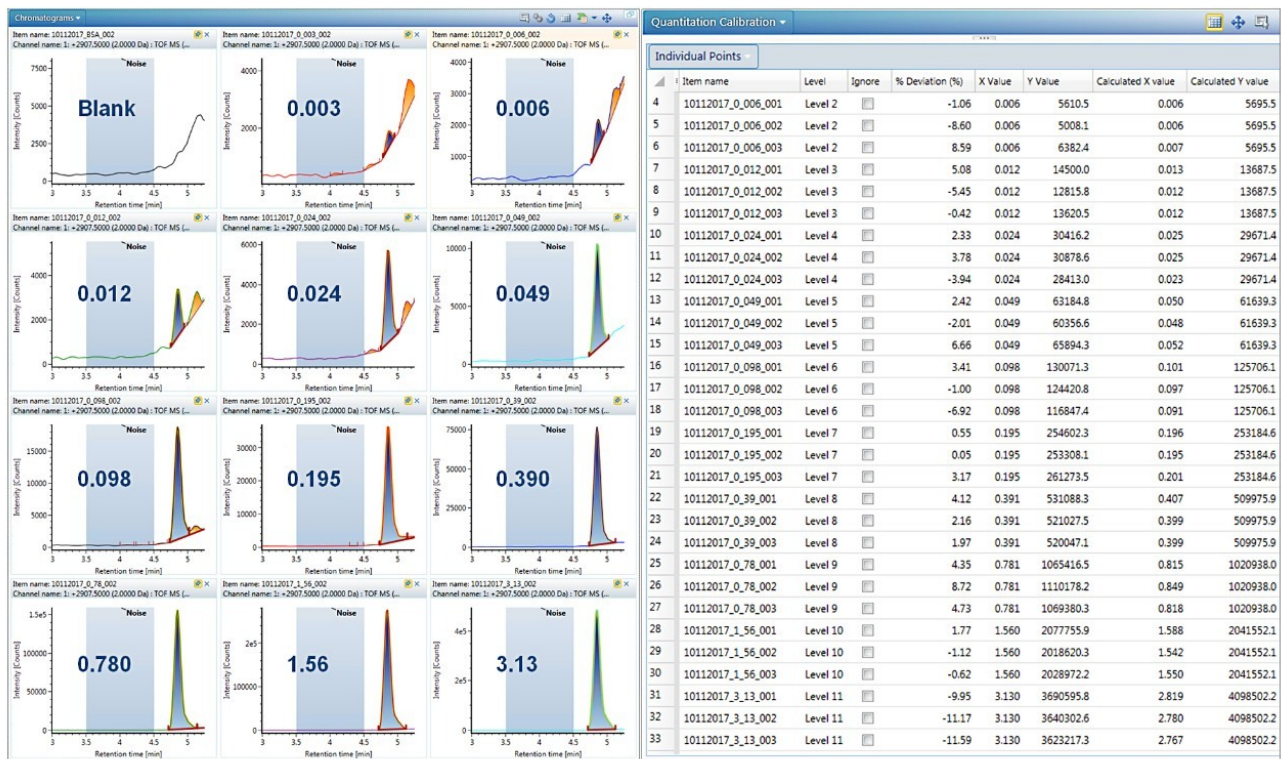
Chromatograms

Item name: 10112017_BSA_002
Channel name: 1: +2907.5000 (2.0000 Da) : TOF MS (...
Noise
Blank
Intensity [Counts]
Retention time [min]

Item name: 10112017_0_003_002
Channel name: 1: +2907.5000 (2.0000 Da) : TOF MS (...
Noise
0.003

Item name: 10112017_0_006_002
Channel name: 1: +2907.5000 (2.0000 Da) : TOF MS (...
Noise
0.006

Item name: 10112017_0_012_002
Channel name: 1: +2907.5000 (2.0000 Da) : TOF MS (...
Noise
0.012

Item name: 10112017_0_024_002
Channel name: 1: +2907.5000 (2.0000 Da) : TOF MS (...
Noise
0.024

Item name: 10112017_0_049_002
Channel name: 1: +2907.5000 (2.0000 Da) : TOF MS (...
Noise
0.049

Item name: 10112017_0_098_002
Channel name: 1: +2907.5000 (2.0000 Da) : TOF MS (...
Noise
0.098

Item name: 10112017_0_195_002
Channel name: 1: +2907.5000 (2.0000 Da) : TOF MS (...
Noise
0.195

Item name: 10112017_0_39_002
Channel name: 1: +2907.5000 (2.0000 Da) : TOF MS (...
Noise
0.390

Item name: 10112017_0_78_002
Channel name: 1: +2907.5000 (2.0000 Da) : TOF MS (...
Noise
0.780

Item name: 10112017_1_56_002
Channel name: 1: +2907.5000 (2.0000 Da) : TOF MS (...
Noise
1.56

Item name: 10112017_3_13_002
Channel name: 1: +2907.5000 (2.0000 Da) : TOF MS (...
Noise
3.13

Quantitation Calibration

Individual Points

| | Item name | Level | Ignore | % Deviation (%) | X Value | Y Value | Calculated X value | Calculated Y value |
|---|---|---|---|---|---|---|---|---|
| 4 | 10112017_0_006_001 | Level 2 | | -1.06 | 0.006 | 5610.5 | 0.006 | 5695.5 |
| 5 | 10112017_0_006_002 | Level 2 | | -8.60 | 0.006 | 5008.1 | 0.006 | 5695.5 |
| 6 | 10112017_0_006_003 | Level 2 | | 8.59 | 0.006 | 6382.4 | 0.007 | 5695.5 |
| 7 | 10112017_0_012_001 | Level 3 | | 5.08 | 0.012 | 14500.0 | 0.013 | 13687.5 |
| 8 | 10112017_0_012_002 | Level 3 | | -5.45 | 0.012 | 12815.8 | 0.012 | 13687.5 |
| 9 | 10112017_0_012_003 | Level 3 | | -0.42 | 0.012 | 13620.5 | 0.012 | 13687.5 |
| 10 | 10112017_0_024_001 | Level 4 | | 2.33 | 0.024 | 30416.2 | 0.025 | 29671.4 |
| 11 | 10112017_0_024_002 | Level 4 | | 3.78 | 0.024 | 30878.6 | 0.025 | 29671.4 |
| 12 | 10112017_0_024_003 | Level 4 | | -3.94 | 0.024 | 28413.0 | 0.023 | 29671.4 |
| 13 | 10112017_0_049_001 | Level 5 | | 2.42 | 0.049 | 63184.8 | 0.050 | 61639.3 |
| 14 | 10112017_0_049_002 | Level 5 | | -2.01 | 0.049 | 60356.6 | 0.048 | 61639.3 |
| 15 | 10112017_0_049_003 | Level 5 | | 6.66 | 0.049 | 65894.3 | 0.052 | 61639.3 |
| 16 | 10112017_0_098_001 | Level 6 | | 3.41 | 0.098 | 130071.3 | 0.101 | 125706.1 |
| 17 | 10112017_0_098_002 | Level 6 | | -1.00 | 0.098 | 124420.8 | 0.097 | 125706.1 |
| 18 | 10112017_0_098_003 | Level 6 | | -6.92 | 0.098 | 116847.4 | 0.091 | 125706.1 |
| 19 | 10112017_0_195_001 | Level 7 | | 0.55 | 0.195 | 254602.3 | 0.196 | 253184.6 |
| 20 | 10112017_0_195_002 | Level 7 | | 0.05 | 0.195 | 253308.1 | 0.195 | 253184.6 |
| 21 | 10112017_0_195_003 | Level 7 | | 3.17 | 0.195 | 261273.5 | 0.201 | 253184.6 |
| 22 | 10112017_0_39_001 | Level 8 | | 4.12 | 0.391 | 531088.3 | 0.407 | 509975.9 |
| 23 | 10112017_0_39_002 | Level 8 | | 2.16 | 0.391 | 521027.5 | 0.399 | 509975.9 |
| 24 | 10112017_0_39_003 | Level 8 | | 1.97 | 0.391 | 520047.1 | 0.399 | 509975.9 |
| 25 | 10112017_0_78_001 | Level 9 | | 4.35 | 0.781 | 1065416.5 | 0.815 | 1020938.0 |
| 26 | 10112017_0_78_002 | Level 9 | | 8.72 | 0.781 | 1110178.2 | 0.849 | 1020938.0 |
| 27 | 10112017_0_78_003 | Level 9 | | 4.73 | 0.781 | 1069380.3 | 0.818 | 1020938.0 |
| 28 | 10112017_1_56_001 | Level 10 | | 1.77 | 1.560 | 2077755.9 | 1.588 | 2041552.1 |
| 29 | 10112017_1_56_002 | Level 10 | | -1.12 | 1.560 | 2018620.3 | 1.542 | 2041552.1 |
| 30 | 10112017_1_56_003 | Level 10 | | -0.62 | 1.560 | 2028972.2 | 1.550 | 2041552.1 |
| 31 | 10112017_3_13_001 | Level 11 | | -9.95 | 3.130 | 3690595.8 | 2.819 | 4098502.2 |
| 32 | 10112017_3_13_002 | Level 11 | | -11.17 | 3.130 | 3640302.6 | 2.780 | 4098502.2 |
| 33 | 10112017_3_13_003 | Level 11 | | -11.59 | 3.130 | 3623217.3 | 2.767 | 4098502.2 |